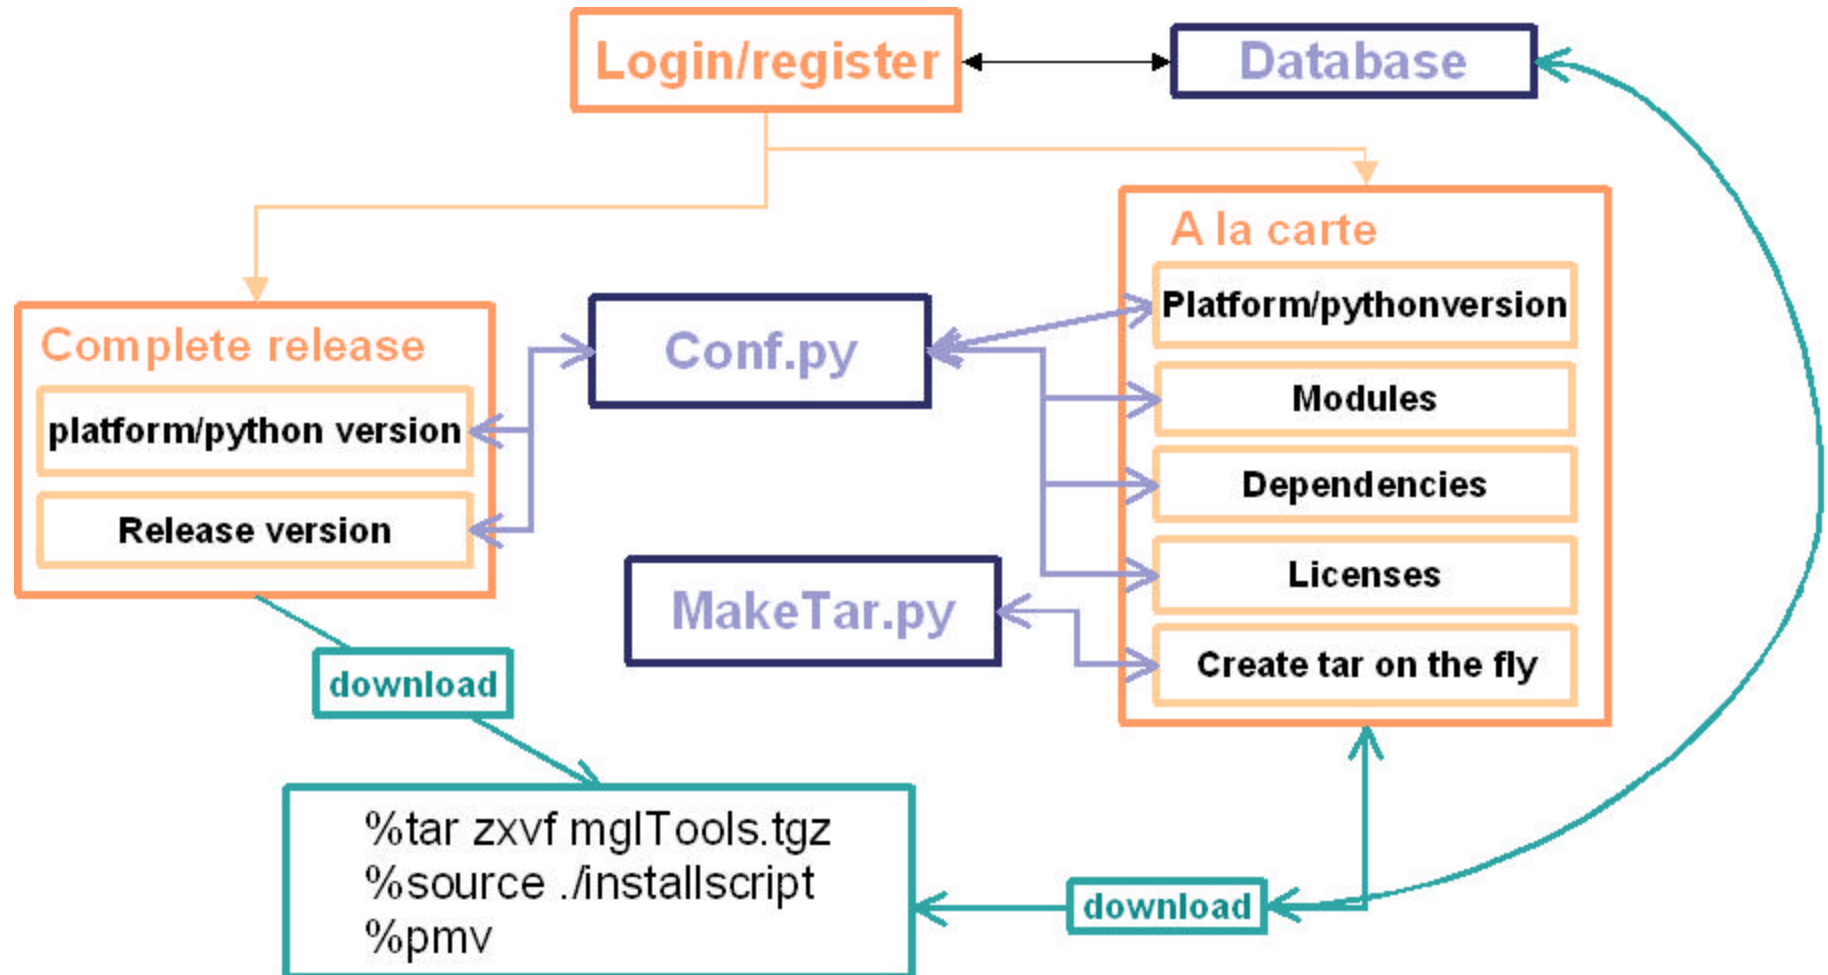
Login/register

Database

A la carte

Platform/pythonversion

Modules

Dependencies

Licenses

Create tar on the fly

Complete release

platform/python version

Release version

Conf.py

MakeTar.py

download

%tar zxvf mglTools.tgz
%source ./installscript
%pmv

download